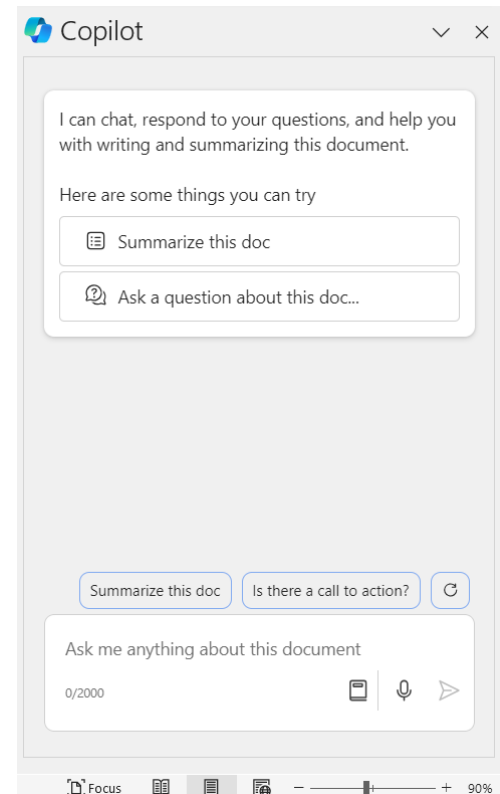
Copilot

I can chat, respond to your questions, and help you with writing and summarizing this document.

Here are some things you can try

Summarize this doc

Ask a question about this doc...

Summarize this doc

Is there a call to action?

Ask me anything about this document

0/2000

Focus

− + 90%